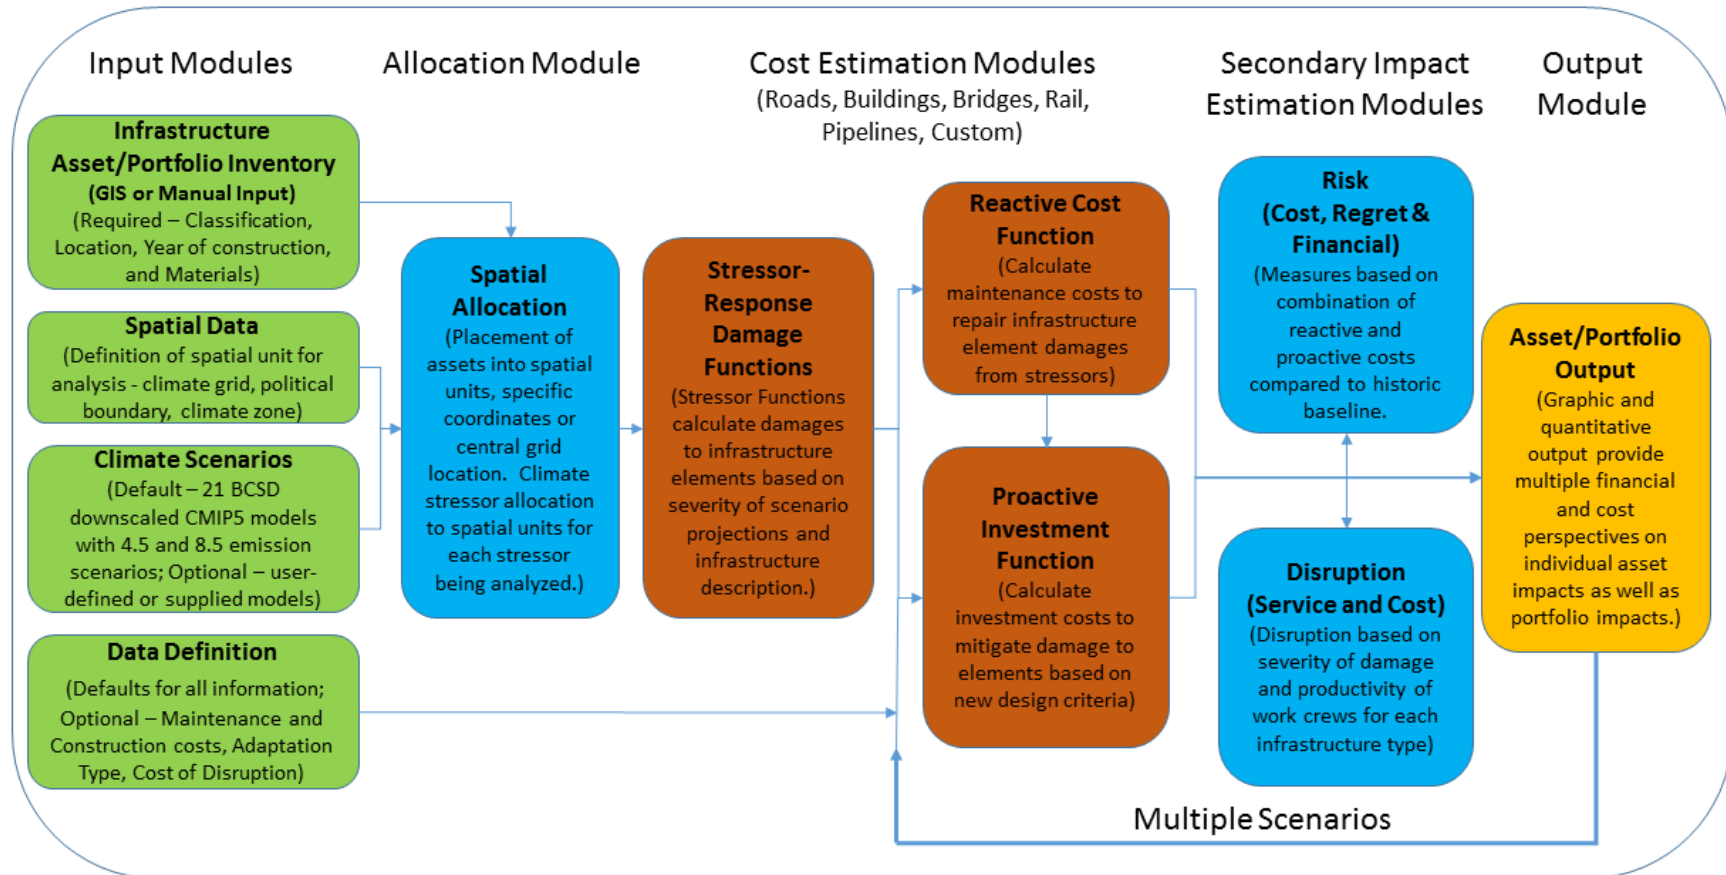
Input Modules

Allocation Module

Cost Estimation Modules
(Roads, Buildings, Bridges, Rail, Pipelines, Custom)

Secondary Impact Estimation Modules

Output Module

Infrastructure Asset/Portfolio Inventory
(GIS or Manual Input)
(Required – Classification, Location, Year of construction, and Materials)

Spatial Data
(Definition of spatial unit for analysis - climate grid, political boundary, climate zone)

Climate Scenarios
(Default – 21 BCSD downscaled CMIP5 models with 4.5 and 8.5 emission scenarios; Optional – user-defined or supplied models)

Data Definition
(Defaults for all information; Optional – Maintenance and Construction costs, Adaptation Type, Cost of Disruption)

Spatial Allocation
(Placement of assets into spatial units, specific coordinates or central grid location. Climate stressor allocation to spatial units for each stressor being analyzed.)

Stressor-Response Damage Functions
(Stressor Functions calculate damages to infrastructure elements based on severity of scenario projections and infrastructure description.)

Reactive Cost Function
(Calculate maintenance costs to repair infrastructure element damages from stressors)

Proactive Investment Function
(Calculate investment costs to mitigate damage to elements based on new design criteria)

Risk
(Cost, Regret & Financial)
(Measures based on combination of reactive and proactive costs compared to historic baseline.

Disruption
(Service and Cost)
(Disruption based on severity of damage and productivity of work crews for each infrastructure type)

Asset/Portfolio Output
(Graphic and quantitative output provide multiple financial and cost perspectives on individual asset impacts as well as portfolio impacts.)

Multiple Scenarios